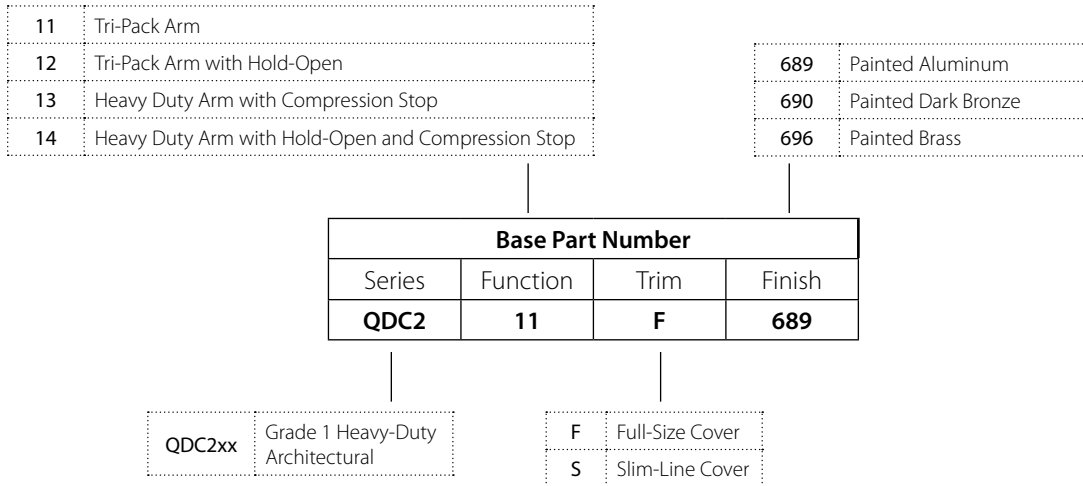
| 11 | Tri-Pack Arm |
|---|---|
| 12 | Tri-Pack Arm with Hold-Open |
| 13 | Heavy Duty Arm with Compression Stop |
| 14 | Heavy Duty Arm with Hold-Open and Compression Stop |

| 689 | Painted Aluminum |
|---|---|
| 690 | Painted Dark Bronze |
| 696 | Painted Brass |

| Base Part Number | | | |
|---|---|---|---|
| Series | Function | Trim | Finish |
| QDC2 | 11 | F | 689 |

| QDC2xx | Grade 1 Heavy-Duty Architectural |
|---|---|

| F | Full-Size Cover |
|---|---|
| S | Slim-Line Cover |